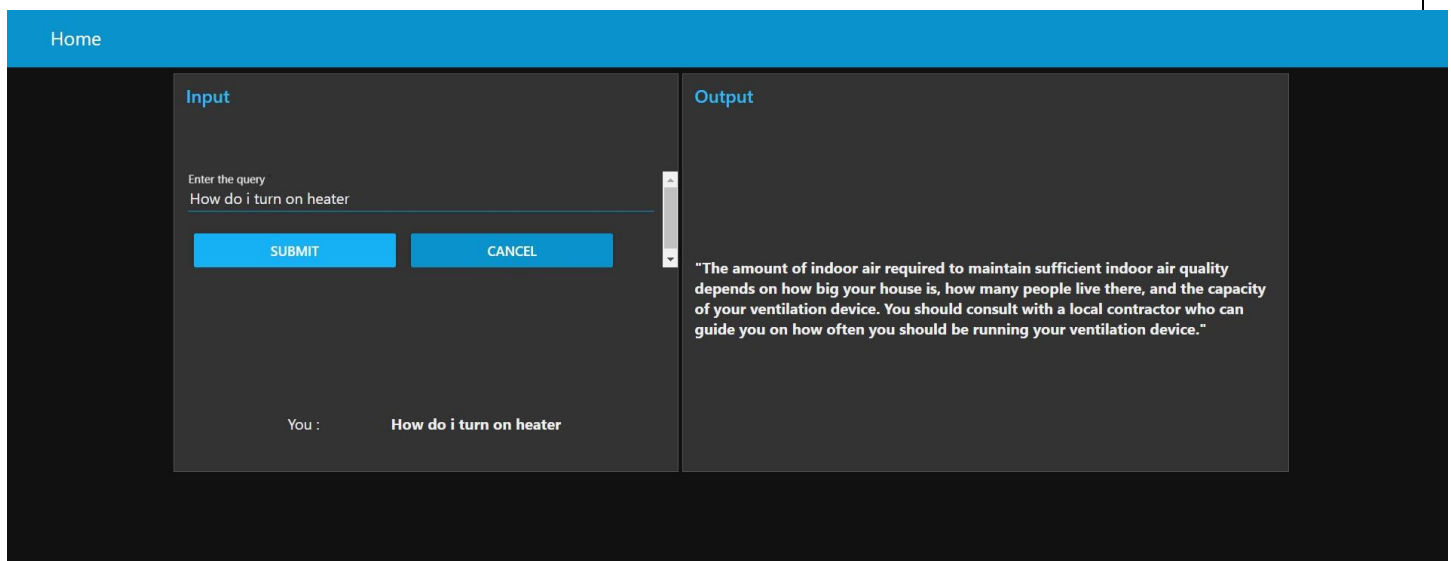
Home

Input

Enter the query
How do i turn on heater

SUBMIT

CANCEL

You : How do i turn on heater

Output

"The amount of indoor air required to maintain sufficient indoor air quality depends on how big your house is, how many people live there, and the capacity of your ventilation device. You should consult with a local contractor who can guide you on how often you should be running your ventilation device."